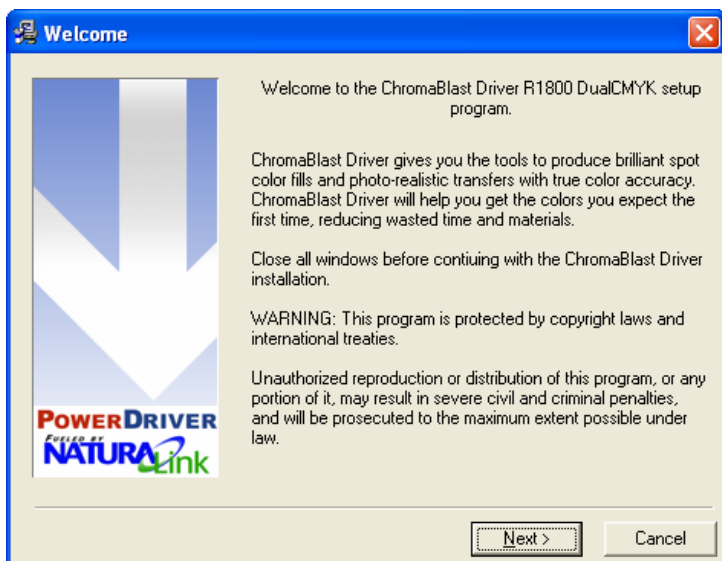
Welcome

Welcome to the ChromaBlast Driver R1800 DualCMYK setup program.

ChromaBlast Driver gives you the tools to produce brilliant spot color fills and photo-realistic transfers with true color accuracy. ChromaBlast Driver will help you get the colors you expect the first time, reducing wasted time and materials.

Close all windows before contiuing with the ChromaBlast Driver installation.

WARNING: This program is protected by copyright laws and international treaties.

Unauthorized reproduction or distribution of this program, or any portion of it, may result in severe civil and criminal penalties, and will be prosecuted to the maximum extent possible under law.

POWERDRIVER
FUELED BY
NATURALink

Next >

Cancel